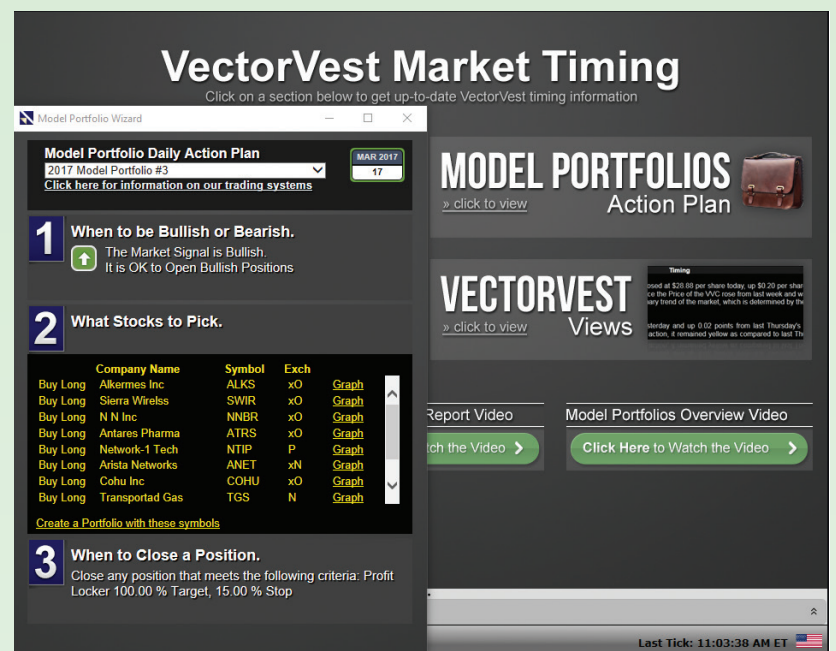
VectorVest Market Timing
Click on a section below to get up-to-date VectorVest timing information

Model Portfolio Wizard

Model Portfolio Daily Action Plan
2017 Model Portfolio #3
Click here for information on our trading systems

MAR 2017
17

1 When to be Bullish or Bearish.
The Market Signal is Bullish.
It is OK to Open Bullish Positions

2 What Stocks to Pick.

| | Company Name | Symbol | Exch | |
|---|---|---|---|---|
| Buy Long | Alkermes Inc | ALKS | xO | Graph |
| Buy Long | Sierra Wirelss | SWIR | xO | Graph |
| Buy Long | N N Inc | NNBR | xO | Graph |
| Buy Long | Antares Pharma | ATRS | xO | Graph |
| Buy Long | Network-1 Tech | NTIP | P | Graph |
| Buy Long | Arista Networks | ANET | xN | Graph |
| Buy Long | Cohu Inc | COHU | xO | Graph |
| Buy Long | Transportad Gas | TGS | N | Graph |

Create a Portfolio with these symbols

3 When to Close a Position.
Close any position that meets the following criteria: Profit Locker 100.00 % Target, 15.00 % Stop

MODEL PORTFOLIOS
» click to view
Action Plan

VECTORVEST
» click to view
Views

Timing
osed at $28.88 per share today, up $0.20 per shar
ce the Price of the VVC rose from last week and w
ary trend of the market, which is determined by th
sterday and up 0.02 points from last Thursday's
action, it remained yellow as compared to last Th

Report Video
tch the Video

Model Portfolios Overview Video
Click Here to Watch the Video

Last Tick: 11:03:38 AM ET